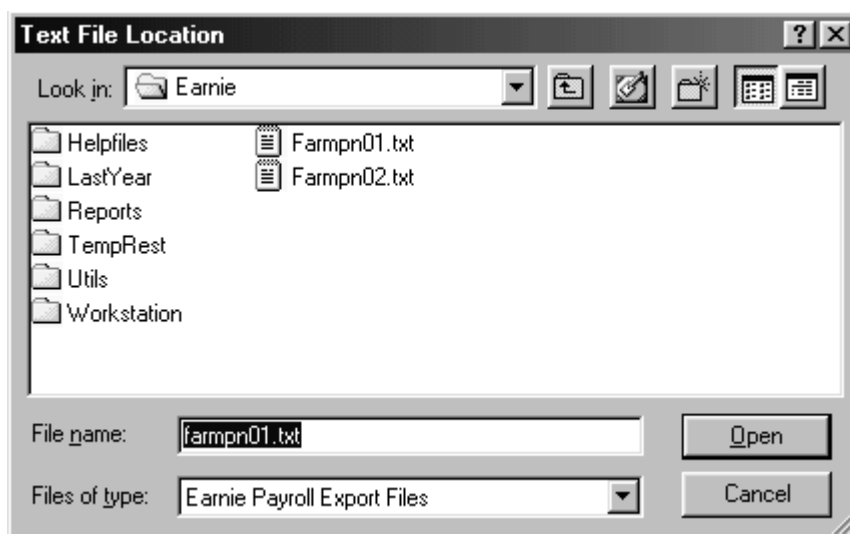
Text File Location

?

Look in: Earnie

Helpfiles
LastYear
Reports
TempRest
Utils
Workstation

Farmpn01.txt
Farmpn02.txt

File name: farmpn01.txt

Open

Files of type: Earnie Payroll Export Files

Cancel